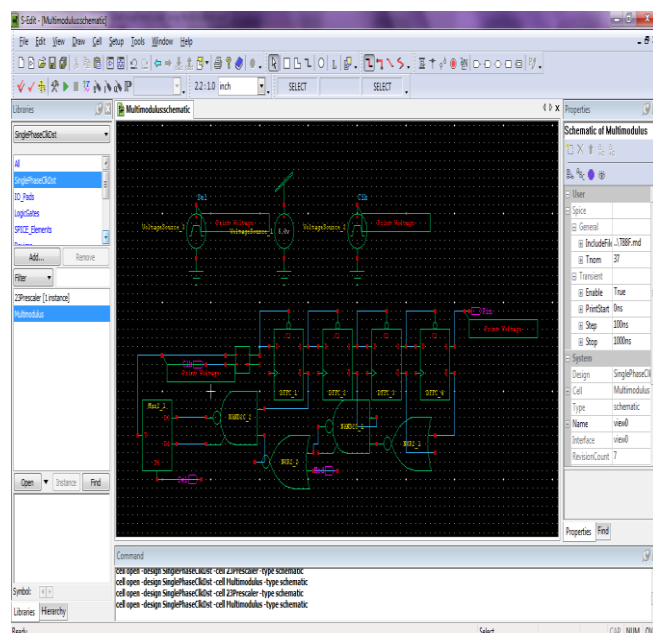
S-Edit - [Multimodulusschematic]

File Edit View Draw Cell Setup Tools Window Help

22:10 inch SELECT SELECT

Libraries

SinglePhaseClkDst

All
SinglePhaseClkDst
IO_Pads
LogicGates
SPICE_Elements

Add... Remove

Filter

Z2Prescaler [1 instance]
Multimodulus

Open Instance Find

Symbol:

Libraries Hierarchy

Multimodulusschematic

Del
Clk
VoltageSource_1
VoltageSource_2
VoltageSource_3
Print Voltage
Print Voltage
Print Voltage
Mux2_1
Print Voltage
Print Voltage
DFFC_1
DFFC_2
DFFC_3
DFFC_4
NAND2C_1
NAND2C_2
NOR2_1
NOR2_2
NAND2_1
Fin

Properties

Schematic of Multimodulus

User
Spice
General
IncludeFile ...TBBF.md
Tnom 37
Transient
Enable True
PrintStart 0ns
Step 100ns
Stop 1000ns
System
Design SinglePhaseClk
Cell Multimodulus
Type schematic
Name view0
Interface view0
RevisionCount 7

Properties Find

Command

cell open -design SinglePhaseClkDst -cell Z2Prescaler -type schematic
cell open -design SinglePhaseClkDst -cell Multimodulus -type schematic
cell open -design SinglePhaseClkDst -cell Z2Prescaler -type schematic
cell open -design SinglePhaseClkDst -cell Multimodulus -type schematic

Ready Select CAP NUM OV